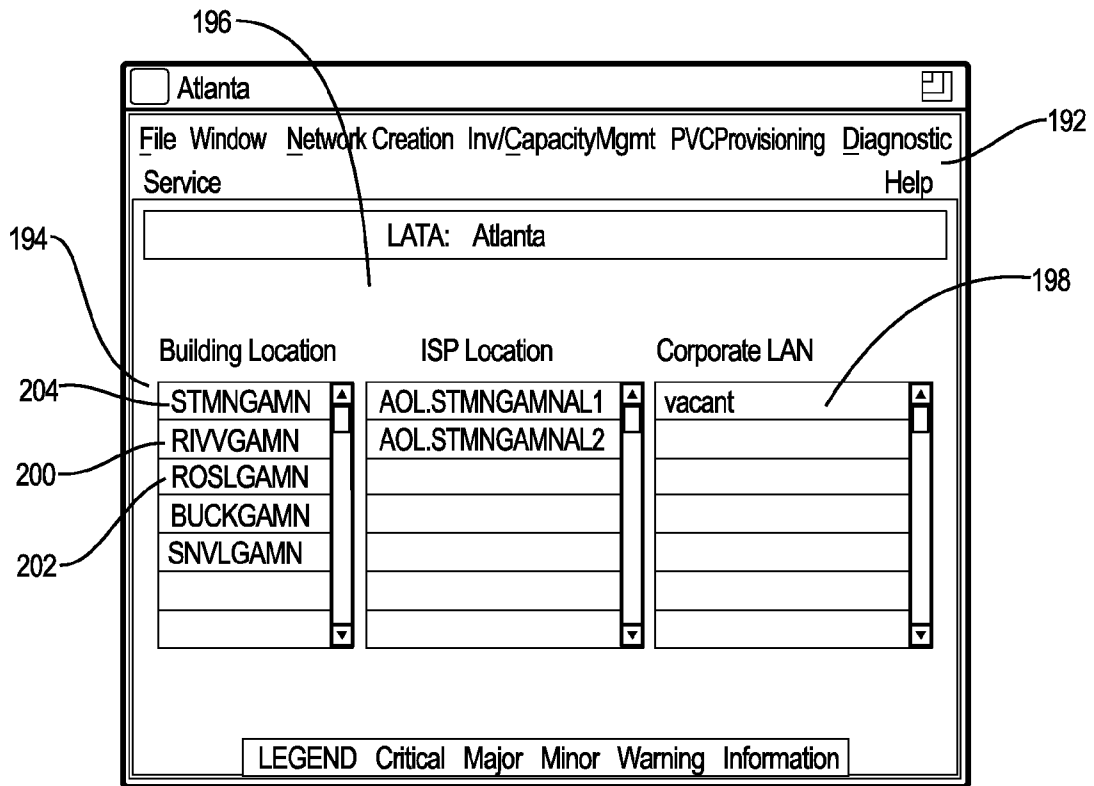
196

Atlanta

File Window Network Creation Inv/CapacityMgmt PVCProvisioning Diagnostic Service Help

192

LATA: Atlanta

194

198

Building Location

ISP Location

Corporate LAN

204

STMNGAMN

RIVVGAMN

ROSLGAMN

BUCKGAMN

SNVLGAMN

200

202

AOL.STMNGAMNAL1

AOL.STMNGAMNAL2

vacant

LEGEND Critical Major Minor Warning Information